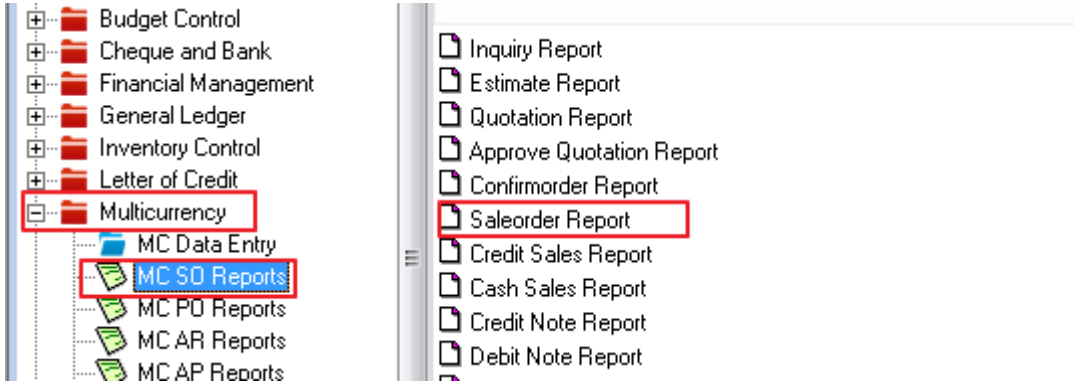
Budget Control
Cheque and Bank
Financial Management
General Ledger
Inventory Control
Letter of Credit
Multicurrency
MC Data Entry
MC SO Reports
MC PO Reports
MC AR Reports
MC AP Reports

Inquiry Report
Estimate Report
Quotation Report
Approve Quotation Report
Confirmorder Report
Saleorder Report
Credit Sales Report
Cash Sales Report
Credit Note Report
Debit Note Report